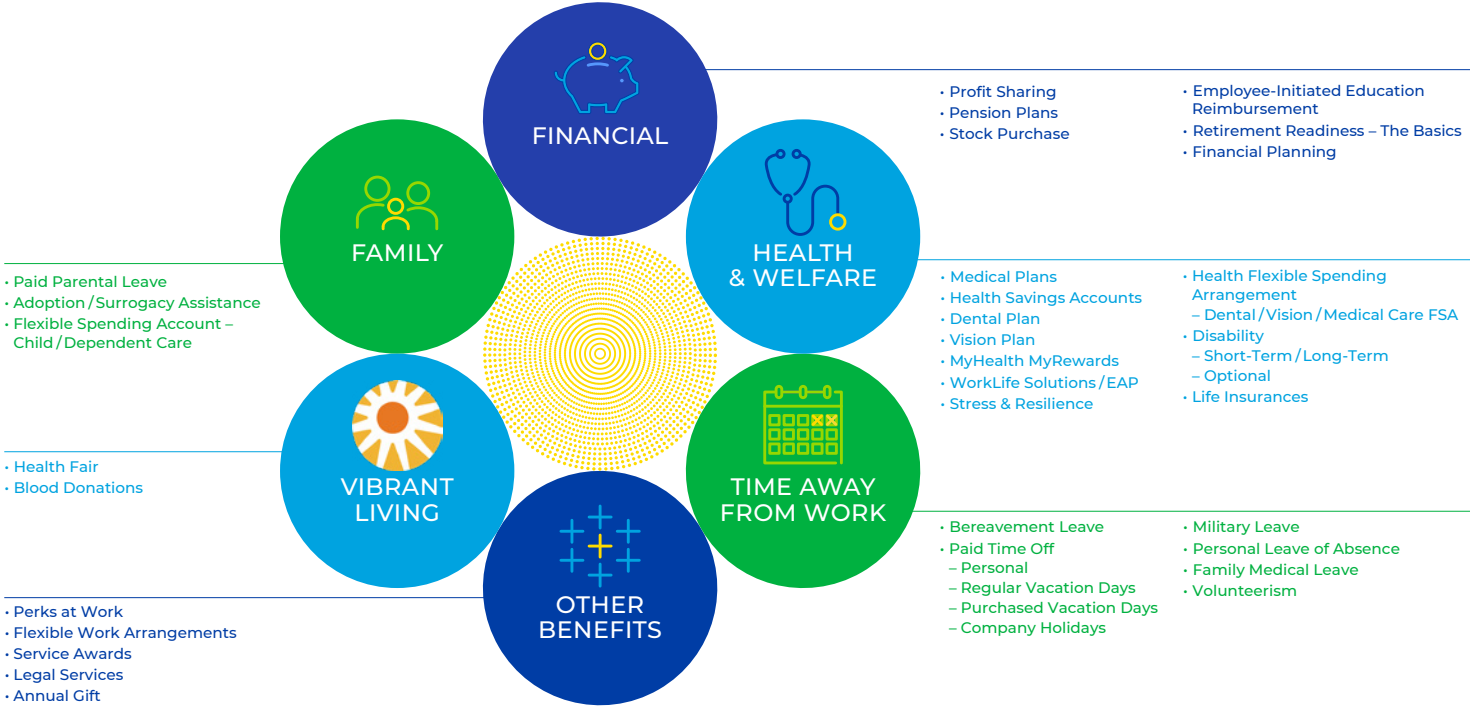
FINANCIAL

• Profit Sharing
• Pension Plans
• Stock Purchase

• Employee-Initiated Education Reimbursement
• Retirement Readiness – The Basics
• Financial Planning

FAMILY

• Paid Parental Leave
• Adoption / Surrogacy Assistance
• Flexible Spending Account – Child / Dependent Care

HEALTH & WELFARE

• Medical Plans
• Health Savings Accounts
• Dental Plan
• Vision Plan
• MyHealth MyRewards
• WorkLife Solutions / EAP
• Stress & Resilience

• Health Flexible Spending Arrangement
– Dental / Vision / Medical Care FSA
• Disability
– Short-Term / Long-Term
– Optional
• Life Insurances

VIBRANT LIVING

• Health Fair
• Blood Donations

TIME AWAY FROM WORK

• Bereavement Leave
• Paid Time Off
– Personal
– Regular Vacation Days
– Purchased Vacation Days
– Company Holidays

• Military Leave
• Personal Leave of Absence
• Family Medical Leave
• Volunteerism

OTHER BENEFITS

• Perks at Work
• Flexible Work Arrangements
• Service Awards
• Legal Services
• Annual Gift